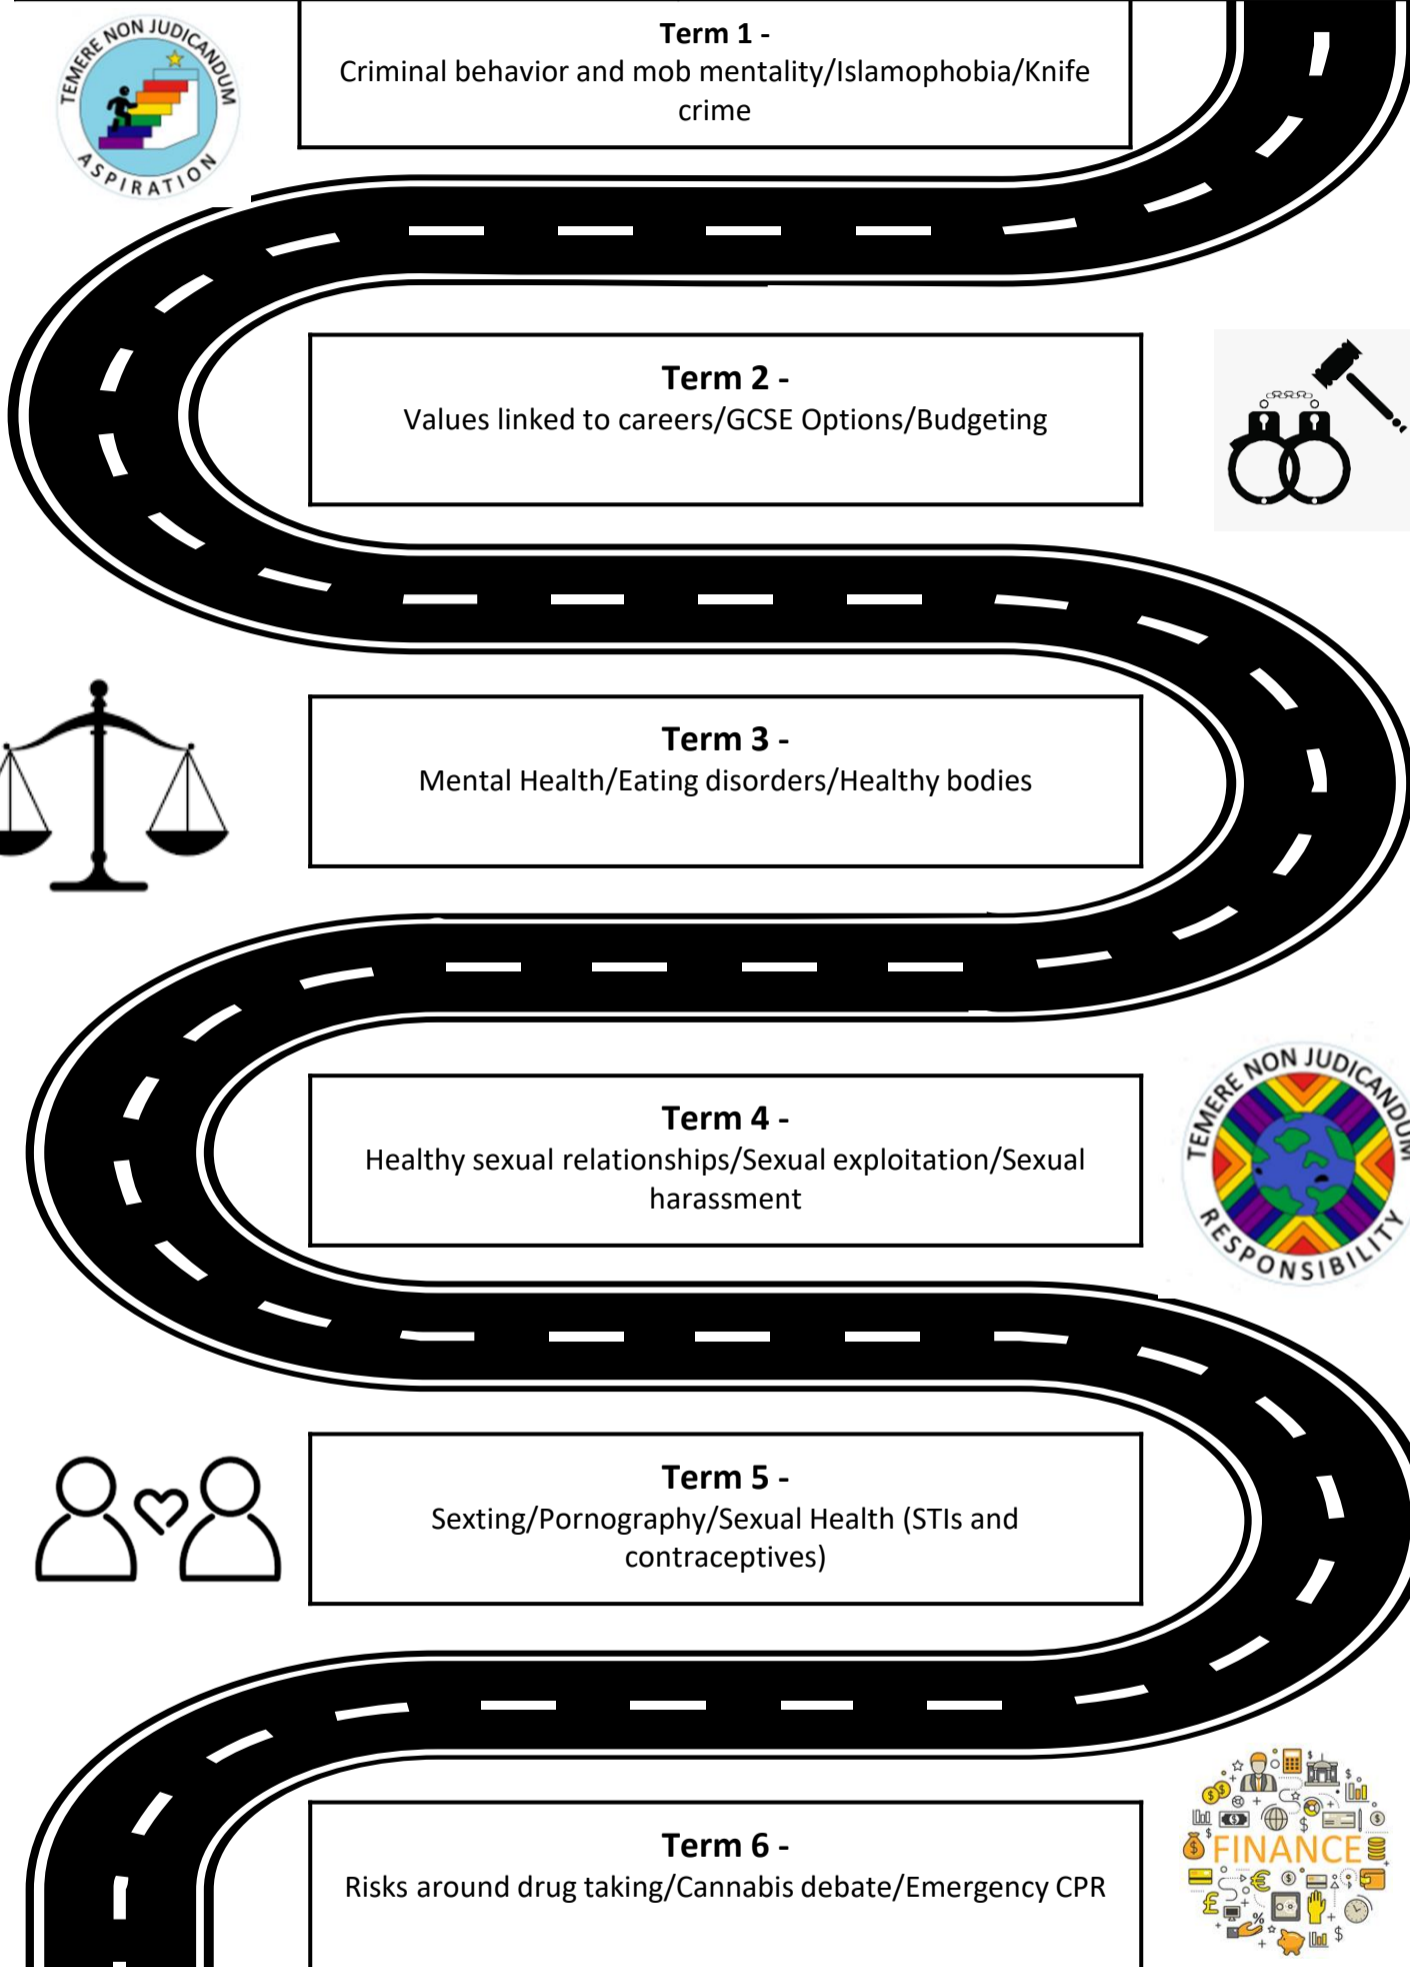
TEMERE NON JUDICANDUM
ASPIRATION

**Term 1 -**
Criminal behavior and mob mentality/Islamophobia/Knife crime

**Term 2 -**
Values linked to careers/GCSE Options/Budgeting

**Term 3 -**
Mental Health/Eating disorders/Healthy bodies

TEMERE NON JUDICANDUM
RESPONSIBILITY

**Term 4 -**
Healthy sexual relationships/Sexual exploitation/Sexual harassment

**Term 5 -**
Sexting/Pornography/Sexual Health (STIs and contraceptives)

FINANCE

**Term 6 -**
Risks around drug taking/Cannabis debate/Emergency CPR